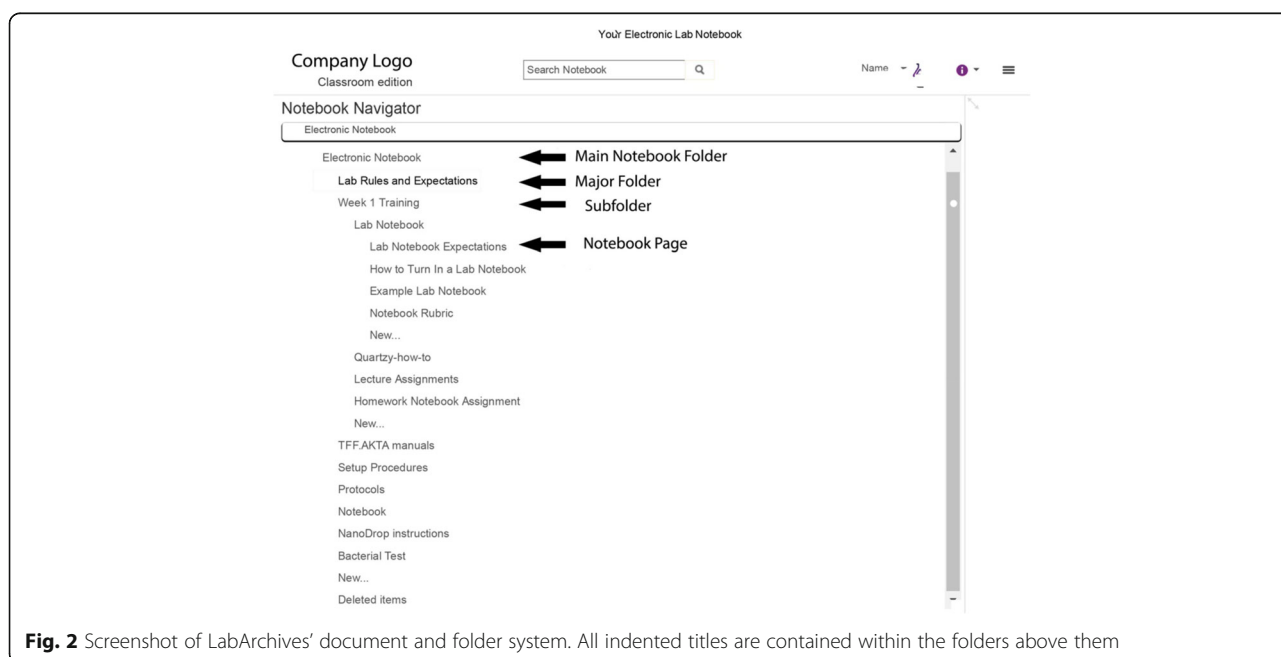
Your Electronic Lab Notebook

Company Logo
Classroom edition

Search Notebook

Name

Notebook Navigator

Electronic Notebook

Electronic Notebook
Main Notebook Folder

Lab Rules and Expectations
Major Folder

Week 1 Training
Subfolder

Lab Notebook

Lab Notebook Expectations
Notebook Page

How to Turn In a Lab Notebook

Example Lab Notebook

Notebook Rubric

New...

Quartzy-how-to

Lecture Assignments

Homework Notebook Assignment

New...

TFF.AKTA manuals

Setup Procedures

Protocols

Notebook

NanoDrop instructions

Bacterial Test

New...

Deleted items

**Fig. 2** Screenshot of LabArchives' document and folder system. All indented titles are contained within the folders above them